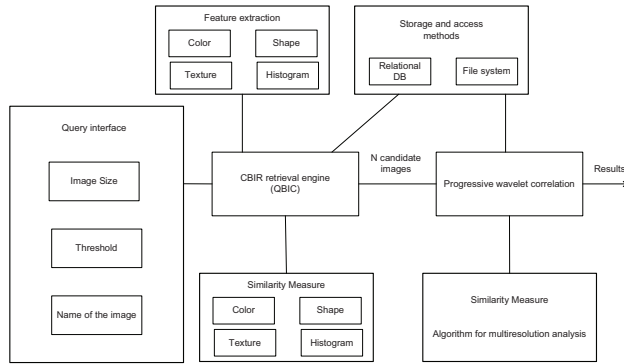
Feature extraction

Color

Shape

Texture

Histogram

Storage and access methods

Relational DB

File system

Query interface

Image Size

Threshold

Name of the image

CBIR retrieval engine (QBIC)

N candidate images

Progressive wavelet correlation

Results

Similarity Measure

Color

Shape

Texture

Histogram

Similarity Measure

Algorithm for multiresolution analysis